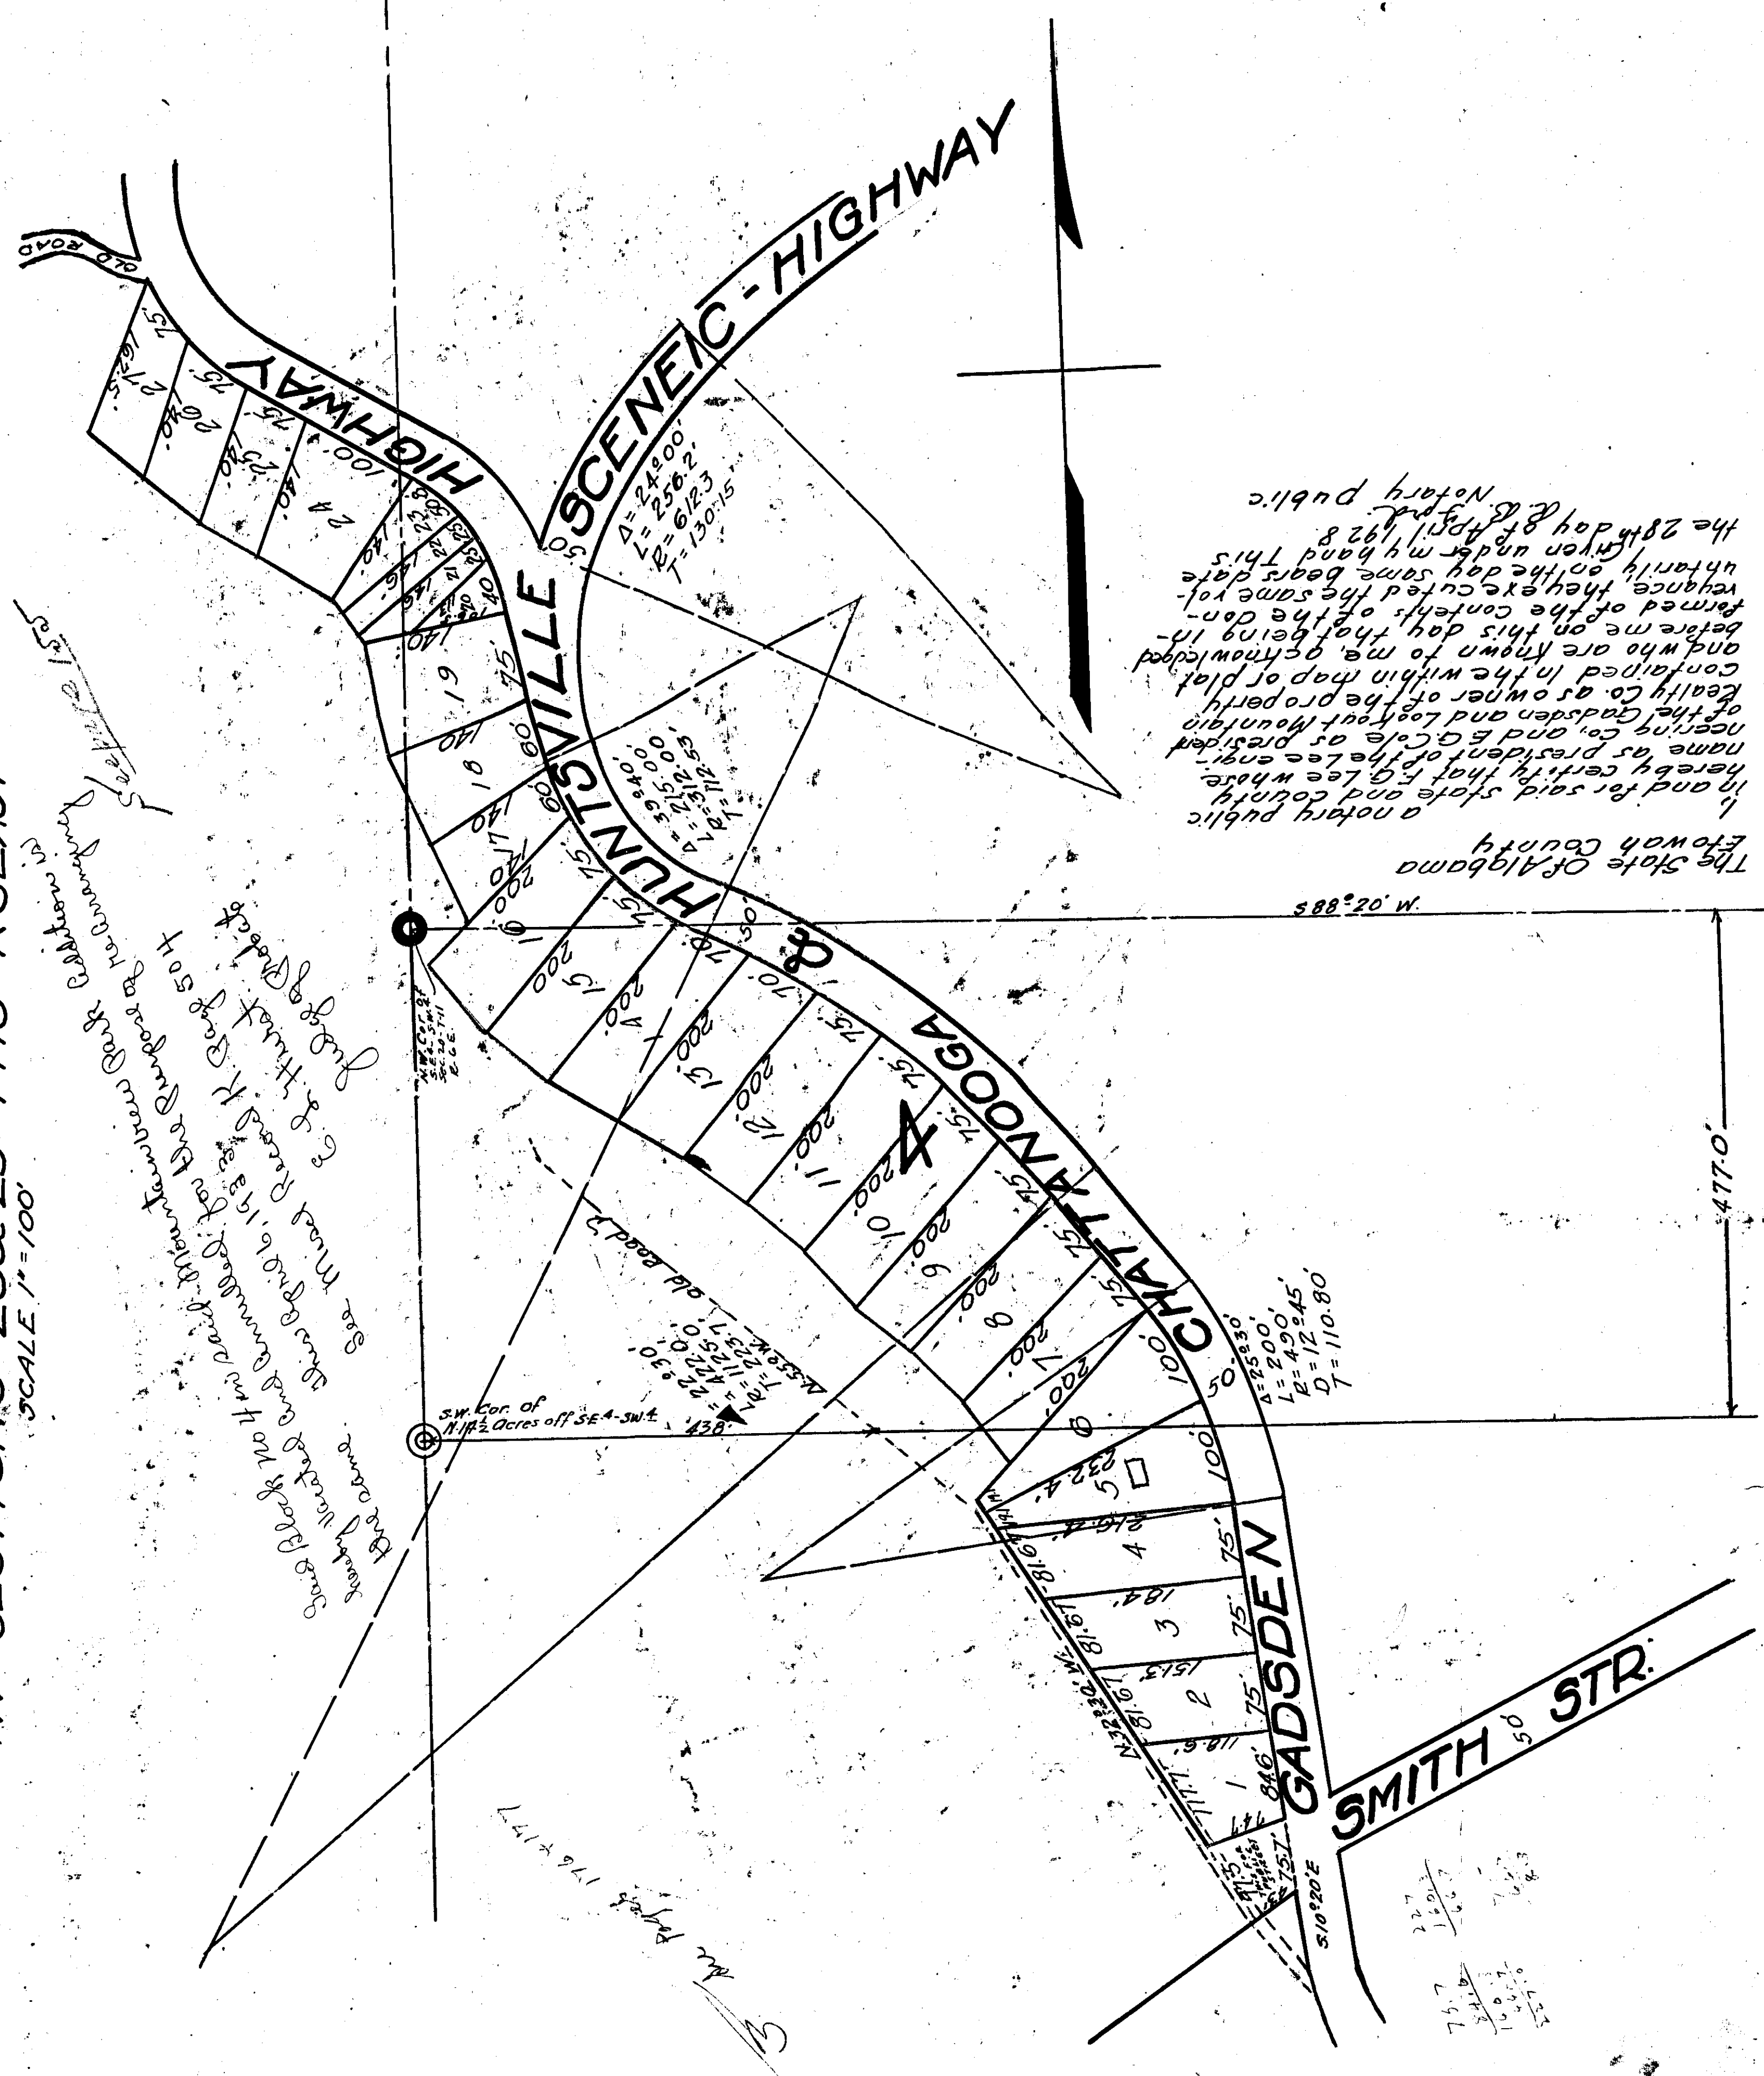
SCALE 1"=100'

OLD ROAD

HIGHWAY

SCENIC-HIGHWAY

HUNTSVILLE

&

CHATTANOOGA

GADSDEN

SMITH 50 STR.

4

The State Of Alabama
Etowah County
I, a notary public in and for said state and county hereby certify that F.G. Lee whose name as president of the Lee engineering Co. and E.G. Cole as president of the Gadsden and Lookout Mountain Realty Co. as owner of the property contained in the within map or plat and who are known to me, acknowledged before me on this day that being informed of the contents of the conveyance, they executed the same voluntarily on the day same bears date. Given under my hand this the 28th day of April 1928.
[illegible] Notary public.

$\Delta=24°00'$
$L=256.2'$
$R=612.3$
$T=130.15$

$\Delta=39°40'$
$L=395.00'$
$R=312.53$
$T=112.53$

$\Delta=25°30'$
$L=200'$
$R=449.45'$
$D=12°45'$
$T=110.80$

N.53°W.
$\Delta=22°30'$
$L=412.5$
$R=1123.1$
$T=222.5$

S88°20'W.

477.0'

438'

S.W. Cor. of N.17½ acres off SE¼-SW¼

N.W. Cor. of SE¼ SW¼ S.20 T.11 R.6E.

old road

N.32°30'W. 81.6 81.6 81.6 81.6 81.6

S.10°20'E

See Miscl Record 16, page 504
Said Block No 4 in said Mountain View Park Addition is hereby vacated and annulled for the purpose of re-arranging the same.
E.J. Hunt Judge of Probate
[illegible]

16 25 25' 27.5 75' 75' 100' 24 26.0 25 75' 140 23 22 21 20 23.8 140 19 75 140 18 60 140 17 60 16 200 15 200 75' 75 14 200 70' 70' 13 200 75 12 200 11 200 75' 10 200 75 9 200 75 8 200 75' 7 200 6 200 100' 50 100' 5 232.4 4 216.4 75' 3 184' 75' 2 151.3 75' 1 118.6 84.6 111.7 14.7 75.7 50 50 50 50

See pages 176 + 177

22.7
16.0
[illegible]
73.7
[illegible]